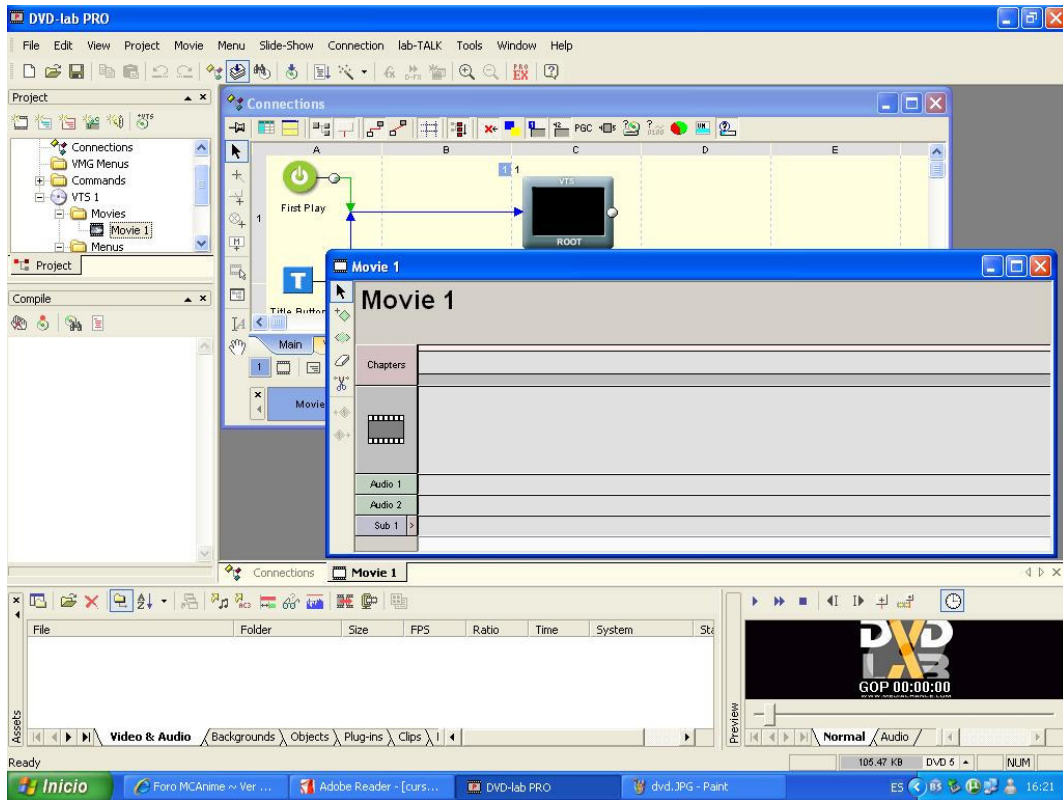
DVD-lab PRO

File Edit View Project Movie Menu Slide-Show Connection lab-TALK Tools Window Help

Project

Connections
VMG Menus
Commands
VTS 1
Movies
Movie 1
Menus

Project

Compile

Connections

A B C D E

1

First Play

1 1

VTS

ROOT

Title Button

Main

Movie

Movie 1

Movie 1

Chapters

Audio 1
Audio 2
Sub 1

Connections
Movie 1

File | Folder | Size | FPS | Ratio | Time | System | St

Assets

Video & Audio
Backgrounds
Objects
Plug-ins
Clips

GOP 00:00:00

Preview

Normal
Audio

Ready

105.47 KB
DVD 5
NUM

Inicio
Foro MCAnime ~ Ver ...
Adobe Reader - [curs...
DVD-lab PRO
dvd.JPG - Paint
ES
16:21